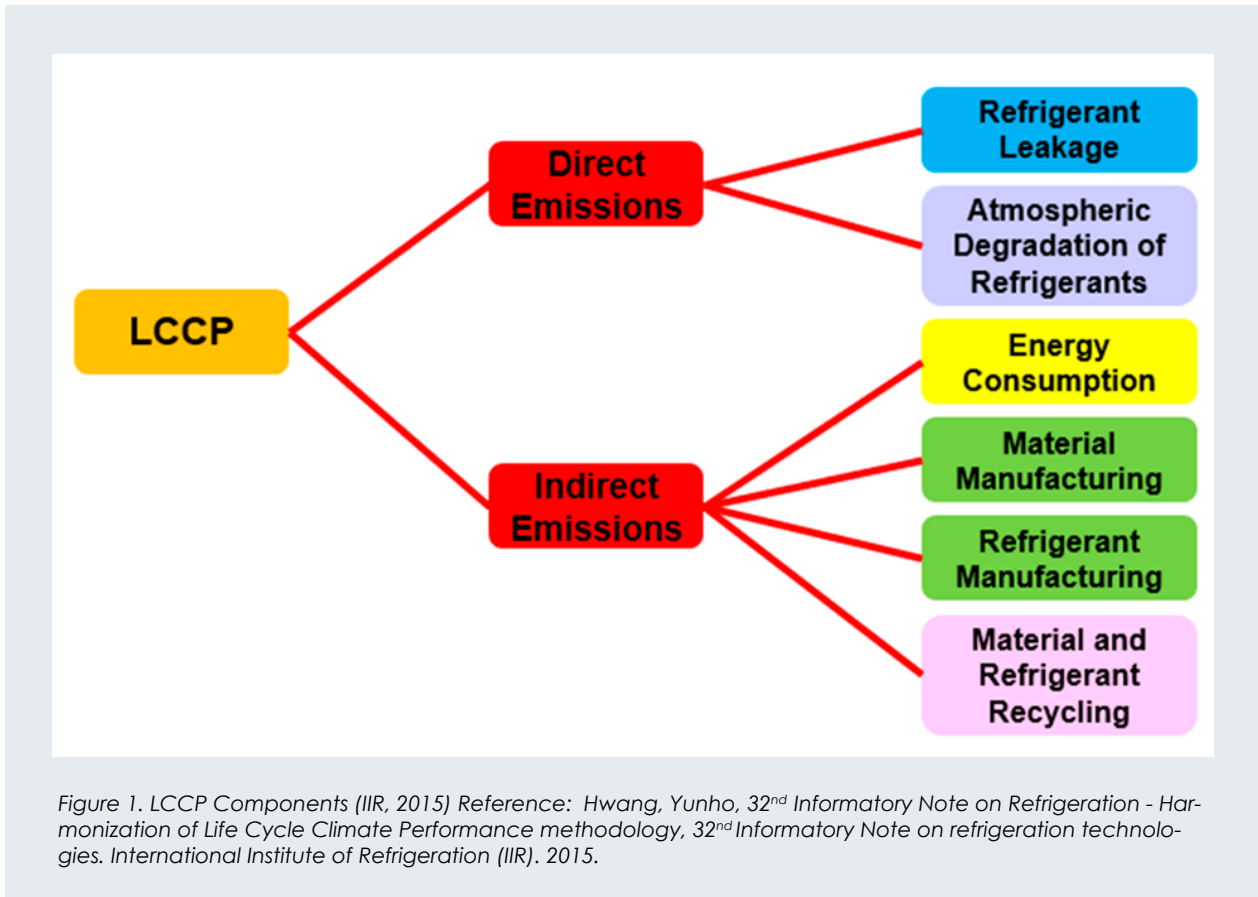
LCCP

Direct Emissions

Indirect Emissions

Refrigerant Leakage

Atmospheric Degradation of Refrigerants

Energy Consumption

Material Manufacturing

Refrigerant Manufacturing

Material and Refrigerant Recycling

Figure 1. LCCP Components (IIR, 2015) Reference: Hwang, Yunho, $32^{nd}$ Informatory Note on Refrigeration - Harmonization of Life Cycle Climate Performance methodology, $32^{nd}$ Informatory Note on refrigeration technologies. International Institute of Refrigeration (IIR). 2015.